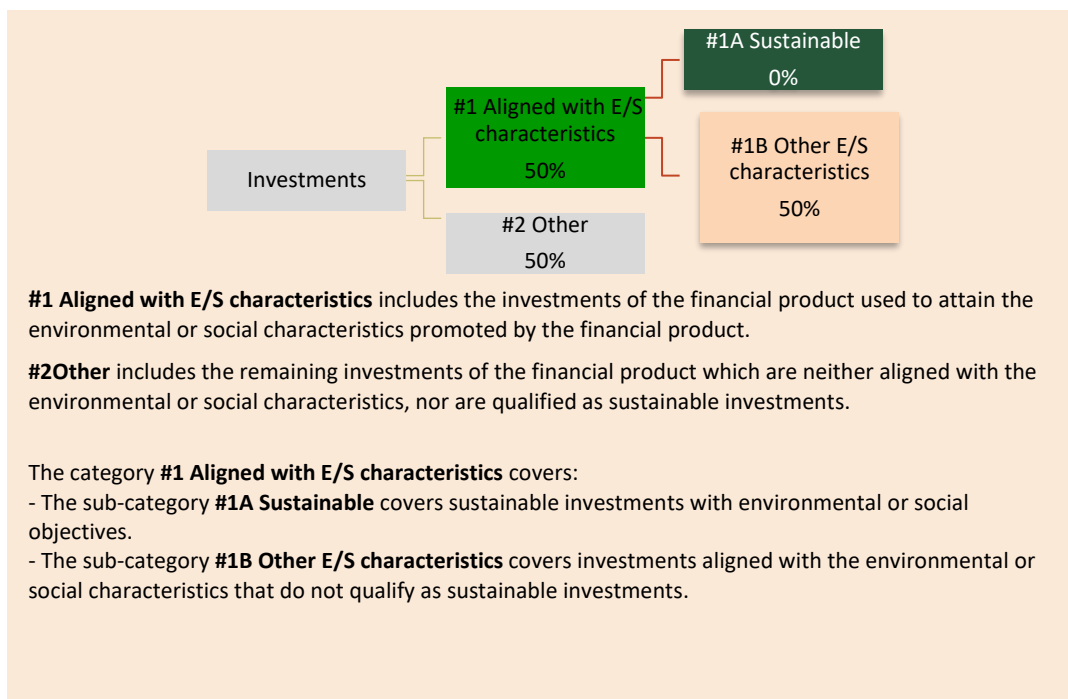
#1A Sustainable
0%

#1 Aligned with E/S characteristics
50%

#1B Other E/S characteristics
50%

Investments

#2 Other
50%

**#1 Aligned with E/S characteristics** includes the investments of the financial product used to attain the environmental or social characteristics promoted by the financial product.

**#2Other** includes the remaining investments of the financial product which are neither aligned with the environmental or social characteristics, nor are qualified as sustainable investments.

The category **#1 Aligned with E/S characteristics** covers:
- The sub-category **#1A Sustainable** covers sustainable investments with environmental or social objectives.
- The sub-category **#1B Other E/S characteristics** covers investments aligned with the environmental or social characteristics that do not qualify as sustainable investments.